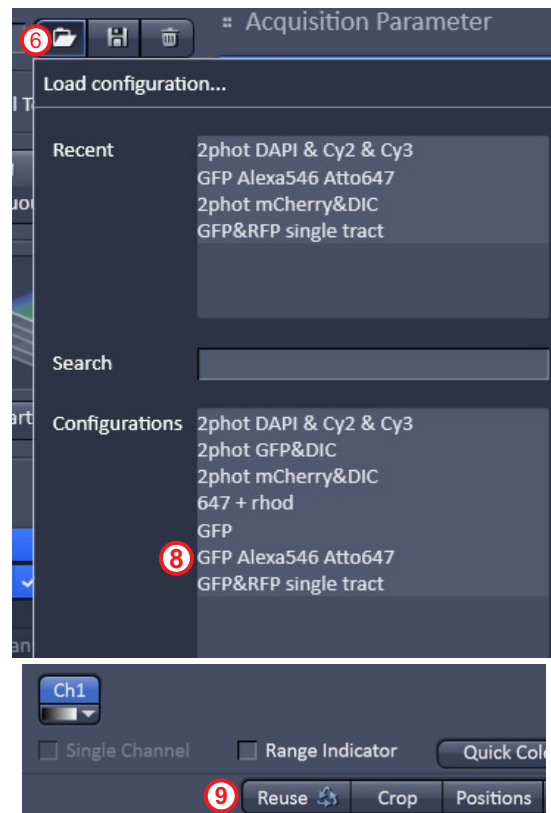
6

Acquisition Parameter

Load configuration...

Recent

2phot DAPI & Cy2 & Cy3
GFP Alexa546 Atto647
2phot mCherry&DIC
GFP&RFP single tract

Search

Configurations

2phot DAPI & Cy2 & Cy3
2phot GFP&DIC
2phot mCherry&DIC
647 + rhod
GFP
8
GFP Alexa546 Atto647
GFP&RFP single tract

Ch1

Single Channel

Range Indicator

Quick Colo

9

Reuse

Crop

Positions